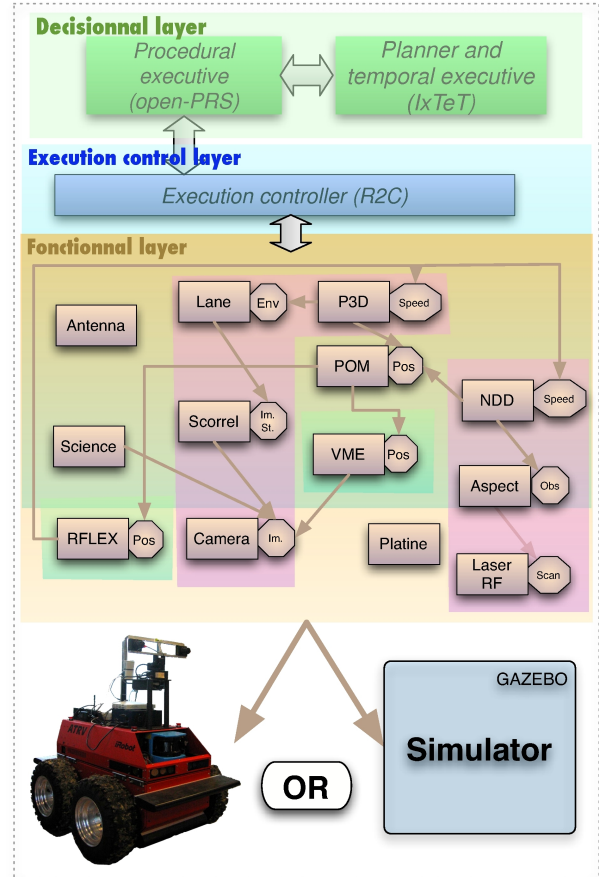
Decisionnal layer

Procedural executive (open-PRS)

Planner and temporal executive (IxTeT)

Execution control layer

Execution controller (R2C)

Fonctionnal layer

Lane

Env

P3D

Speed

Antenna

POM

Pos

NDD

Speed

Scorrel

Im. St.

Science

VME

Pos

Aspect

Obs

RFLEX

Pos

Camera

Im.

Platine

Laser RF

Scan

GAZEBO

Simulator

OR

ATRV